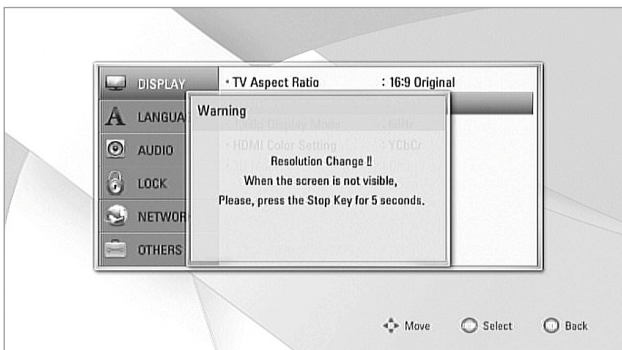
DISPLAY
LANGUA
AUDIO
LOCK
NETWOR
OTHERS

• TV Aspect Ratio : 16:9 Original
• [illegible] Display Mode : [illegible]
• HDMI Color Setting : YCbCr

Warning
Resolution Change !!
When the screen is not visible,
Please, press the Stop Key for 5 seconds.

Move Select Back